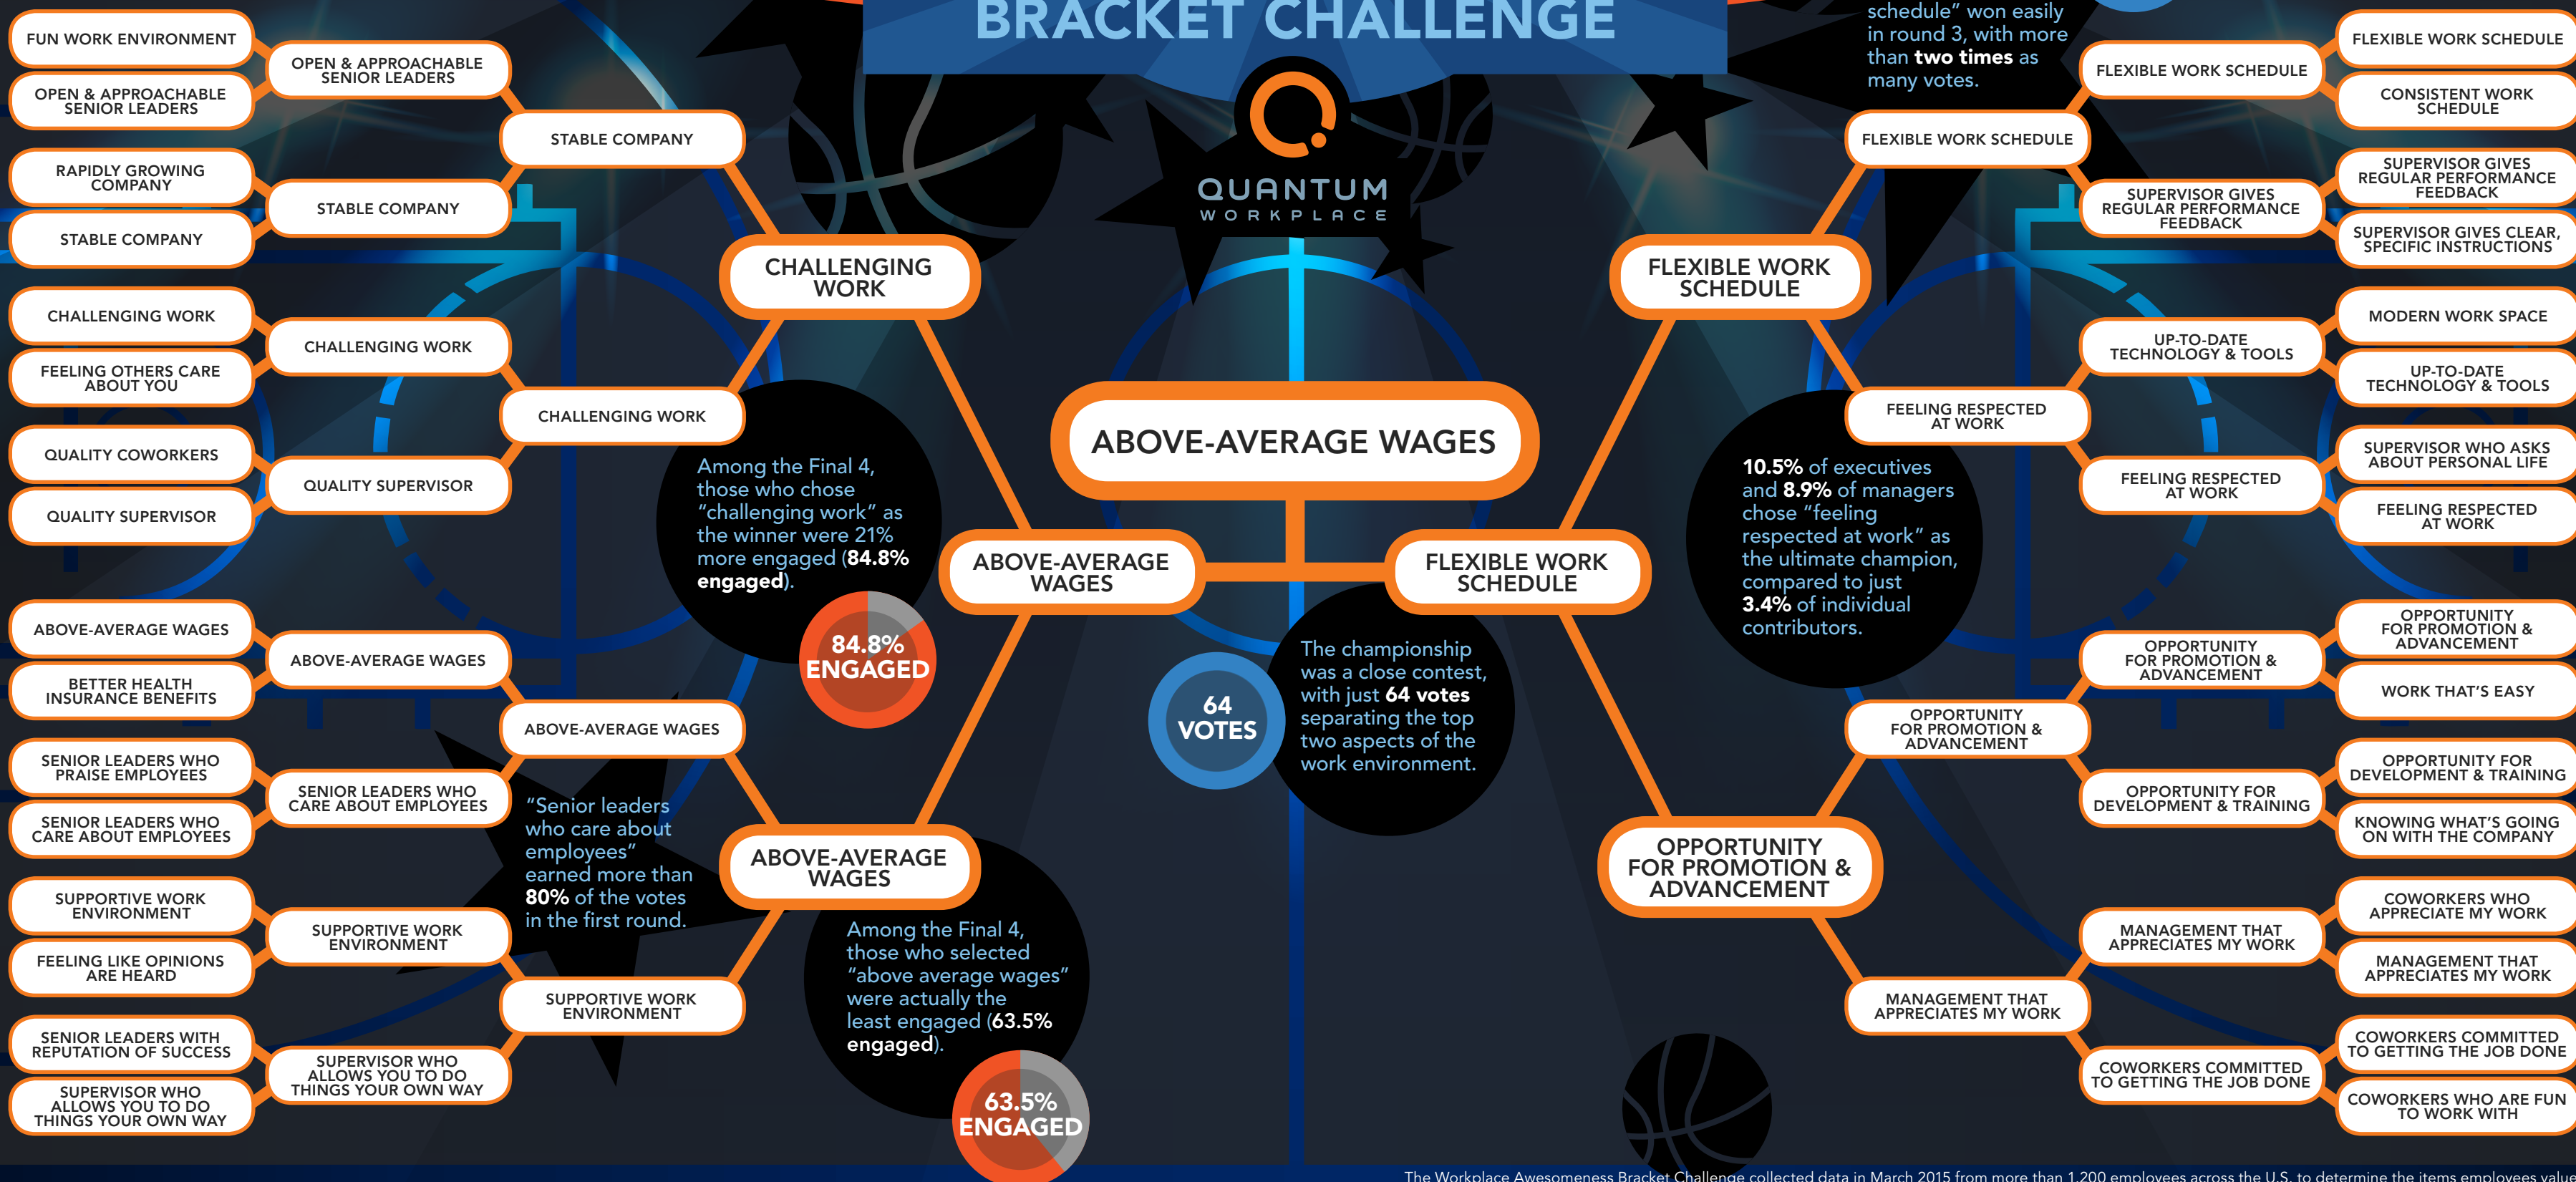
BRACKET CHALLENGE

QUANTUM
WORKPLACE

FUN WORK ENVIRONMENT
OPEN & APPROACHABLE SENIOR LEADERS
RAPIDLY GROWING COMPANY
STABLE COMPANY
CHALLENGING WORK
FEELING OTHERS CARE ABOUT YOU
QUALITY COWORKERS
QUALITY SUPERVISOR
ABOVE-AVERAGE WAGES
BETTER HEALTH INSURANCE BENEFITS
SENIOR LEADERS WHO PRAISE EMPLOYEES
SENIOR LEADERS WHO CARE ABOUT EMPLOYEES
SUPPORTIVE WORK ENVIRONMENT
FEELING LIKE OPINIONS ARE HEARD
SENIOR LEADERS WITH REPUTATION OF SUCCESS
SUPERVISOR WHO ALLOWS YOU TO DO THINGS YOUR OWN WAY

OPEN & APPROACHABLE SENIOR LEADERS
STABLE COMPANY
CHALLENGING WORK
QUALITY SUPERVISOR
ABOVE-AVERAGE WAGES
SENIOR LEADERS WHO CARE ABOUT EMPLOYEES
SUPPORTIVE WORK ENVIRONMENT
SUPERVISOR WHO ALLOWS YOU TO DO THINGS YOUR OWN WAY

STABLE COMPANY
CHALLENGING WORK
ABOVE-AVERAGE WAGES
SUPPORTIVE WORK ENVIRONMENT

CHALLENGING WORK
ABOVE-AVERAGE WAGES

Among the Final 4, those who chose "challenging work" as the winner were 21% more engaged (84.8% engaged).

84.8% ENGAGED

"Senior leaders who care about employees" earned more than 80% of the votes in the first round.

Among the Final 4, those who selected "above average wages" were actually the least engaged (63.5% engaged).

63.5% ENGAGED

ABOVE-AVERAGE WAGES

ABOVE-AVERAGE WAGES

FLEXIBLE WORK SCHEDULE

64 VOTES

The championship was a close contest, with just 64 votes separating the top two aspects of the work environment.

schedule" won easily in round 3, with more than two times as many votes.

FLEXIBLE WORK SCHEDULE
OPPORTUNITY FOR PROMOTION & ADVANCEMENT

10.5% of executives and 8.9% of managers chose "feeling respected at work" as the ultimate champion, compared to just 3.4% of individual contributors.

FLEXIBLE WORK SCHEDULE
FEELING RESPECTED AT WORK
OPPORTUNITY FOR PROMOTION & ADVANCEMENT
MANAGEMENT THAT APPRECIATES MY WORK

FLEXIBLE WORK SCHEDULE
SUPERVISOR GIVES REGULAR PERFORMANCE FEEDBACK
UP-TO-DATE TECHNOLOGY & TOOLS
FEELING RESPECTED AT WORK
OPPORTUNITY FOR PROMOTION & ADVANCEMENT
OPPORTUNITY FOR DEVELOPMENT & TRAINING
MANAGEMENT THAT APPRECIATES MY WORK
COWORKERS COMMITTED TO GETTING THE JOB DONE

FLEXIBLE WORK SCHEDULE
CONSISTENT WORK SCHEDULE
SUPERVISOR GIVES REGULAR PERFORMANCE FEEDBACK
SUPERVISOR GIVES CLEAR, SPECIFIC INSTRUCTIONS
MODERN WORK SPACE
UP-TO-DATE TECHNOLOGY & TOOLS
SUPERVISOR WHO ASKS ABOUT PERSONAL LIFE
FEELING RESPECTED AT WORK
OPPORTUNITY FOR PROMOTION & ADVANCEMENT
WORK THAT'S EASY
OPPORTUNITY FOR DEVELOPMENT & TRAINING
KNOWING WHAT'S GOING ON WITH THE COMPANY
COWORKERS WHO APPRECIATE MY WORK
MANAGEMENT THAT APPRECIATES MY WORK
COWORKERS COMMITTED TO GETTING THE JOB DONE
COWORKERS WHO ARE FUN TO WORK WITH

The Workplace Awesomeness Bracket Challenge collected data in March 2015 from more than 1,200 employees across the U.S. to determine the items employees valu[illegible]